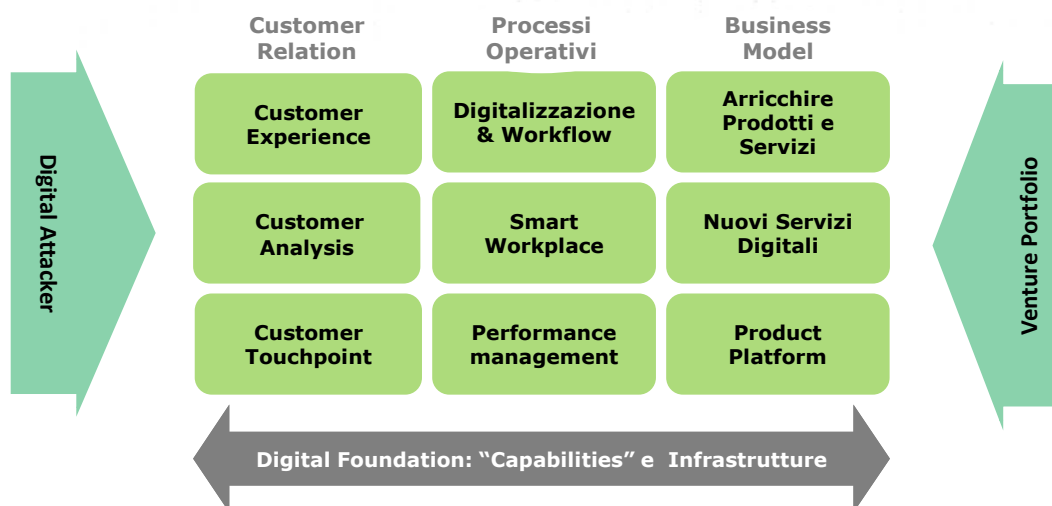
Digital Attacker

| Customer Relation | Processi Operativi | Business Model |
|---|---|---|
| Customer Experience | Digitalizzazione & Workflow | Arricchire Prodotti e Servizi |
| Customer Analysis | Smart Workplace | Nuovi Servizi Digitali |
| Customer Touchpoint | Performance management | Product Platform |

Venture Portfolio

Digital Foundation: “Capabilities” e Infrastrutture